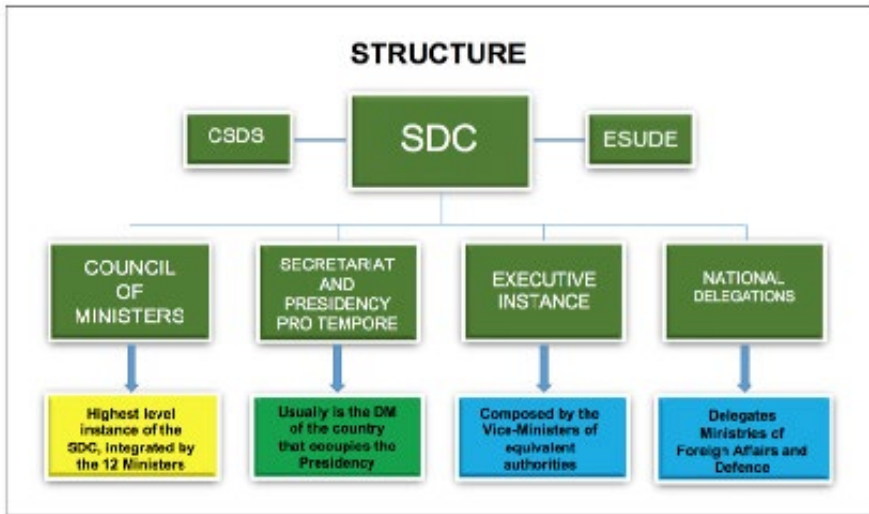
STRUCTURE

CSDS

SDC

ESUDE

COUNCIL OF MINISTERS

SECRETARIAT AND PRESIDENCY PRO TEMPORE

EXECUTIVE INSTANCE

NATIONAL DELEGATIONS

Highest level instance of the SDC, integrated by the 12 Ministers

Usually is the DM of the country that occupies the Presidency

Composed by the Vice-Ministers of equivalent authorities

Delegates Ministries of Foreign Affairs and Defence